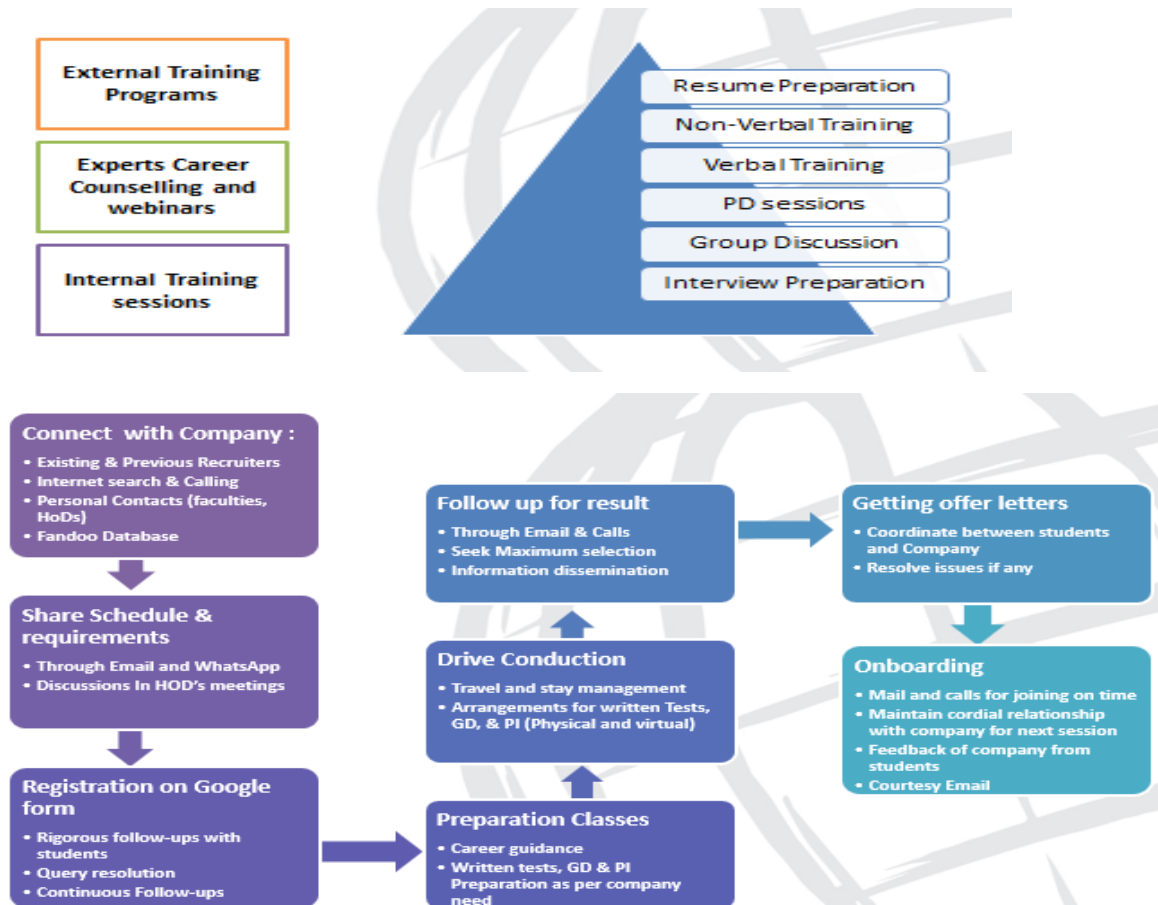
External Training Programs

Experts Career Counselling and webinars

Internal Training sessions

Resume Preparation

Non-Verbal Training

Verbal Training

PD sessions

Group Discussion

Interview Preparation

Connect with Company :
• Existing & Previous Recruiters
• Internet search & Calling
• Personal Contacts (faculties, HoDs)
• Fandoo Database

Share Schedule & requirements
• Through Email and WhatsApp
• Discussions In HOD's meetings

Registration on Google form
• Rigorous follow-ups with students
• Query resolution
• Continuous Follow-ups

Preparation Classes
• Career guidance
• Written tests, GD & PI Preparation as per company need

Drive Conduction
• Travel and stay management
• Arrangements for written Tests, GD, & PI (Physical and virtual)

Follow up for result
• Through Email & Calls
• Seek Maximum selection
• Information dissemination

Getting offer letters
• Coordinate between students and Company
• Resolve issues if any

Onboarding
• Mail and calls for joining on time
• Maintain cordial relationship with company for next session
• Feedback of company from students
• Courtesy Email